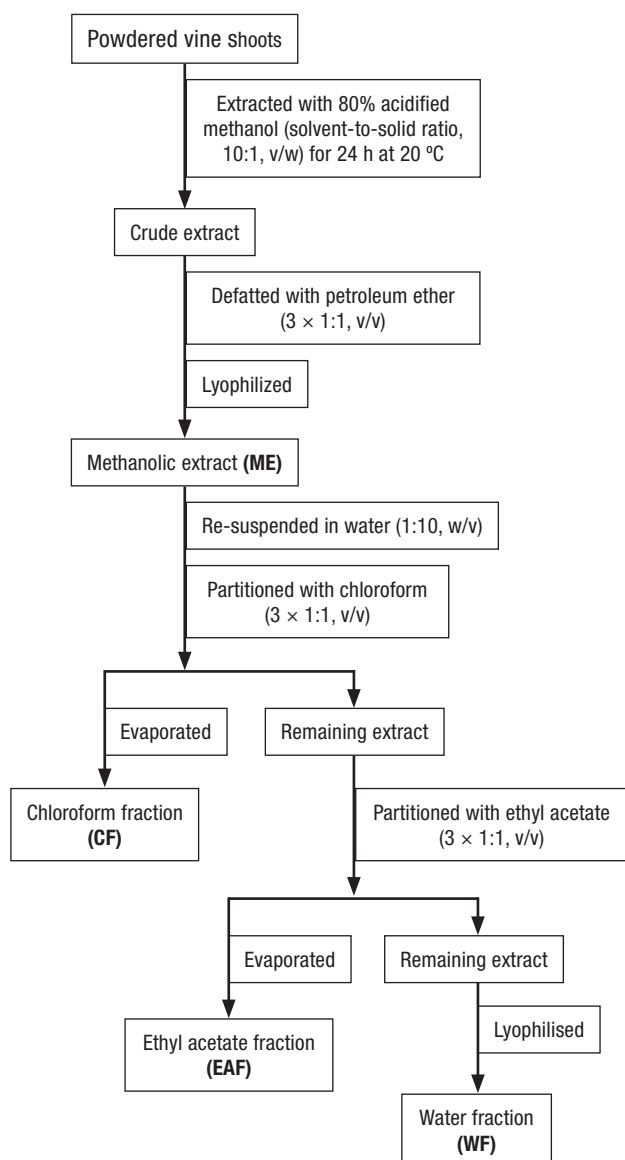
Powdered vine shoots

Extracted with 80% acidified methanol (solvent-to-solid ratio, 10:1, v/w) for 24 h at 20 ºC

Crude extract

Defatted with petroleum ether ($3 \times 1:1$, v/v)

Lyophilized

Methanolic extract **(ME)**

Re-suspended in water (1:10, w/v)

Partitioned with chloroform ($3 \times 1:1$, v/v)

Evaporated

Remaining extract

Chloroform fraction **(CF)**

Partitioned with ethyl acetate ($3 \times 1:1$, v/v)

Evaporated

Remaining extract

Ethyl acetate fraction **(EAF)**

Lyophilised

Water fraction **(WF)**